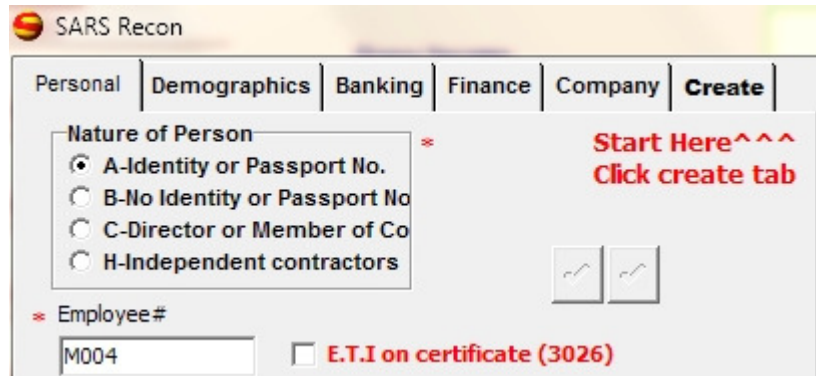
SARS Recon

Personal | Demographics | Banking | Finance | Company | Create

Nature of Person *
A-Identity or Passport No.
B-No Identity or Passport No
C-Director or Member of Co
H-Independent contractors

Start Here^^^
Click create tab

* Employee#
M004

E.T.I on certificate (3026)